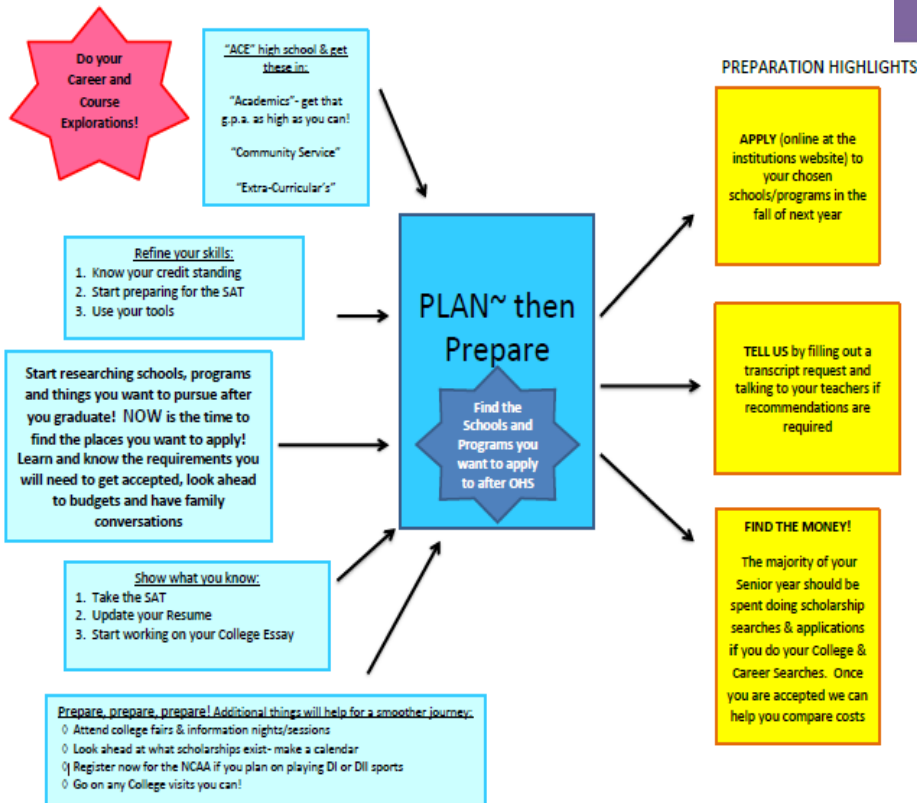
Do your Career and Course Explorations!

"ACE" high school & get these in:

"Academics"- get that g.p.a. as high as you can!

"Community Service"

"Extra-Curricular's"

Refine your skills:
1. Know your credit standing
2. Start preparing for the SAT
3. Use your tools

Start researching schools, programs and things you want to pursue after you graduate! NOW is the time to find the places you want to apply! Learn and know the requirements you will need to get accepted, look ahead to budgets and have family conversations

Show what you know:
1. Take the SAT
2. Update your Resume
3. Start working on your College Essay

Prepare, prepare, prepare! Additional things will help for a smoother journey:
◊ Attend college fairs & information nights/sessions
◊ Look ahead at what scholarships exist- make a calendar
◊ Register now for the NCAA if you plan on playing DI or DII sports
◊ Go on any College visits you can!

PLAN~ then Prepare

Find the Schools and Programs you want to apply to after OHS

PREPARATION HIGHLIGHTS

APPLY (online at the institutions website) to your chosen schools/programs in the fall of next year

TELL US by filling out a transcript request and talking to your teachers if recommendations are required

FIND THE MONEY!

The majority of your Senior year should be spent doing scholarship searches & applications if you do your College & Career Searches. Once you are accepted we can help you compare costs